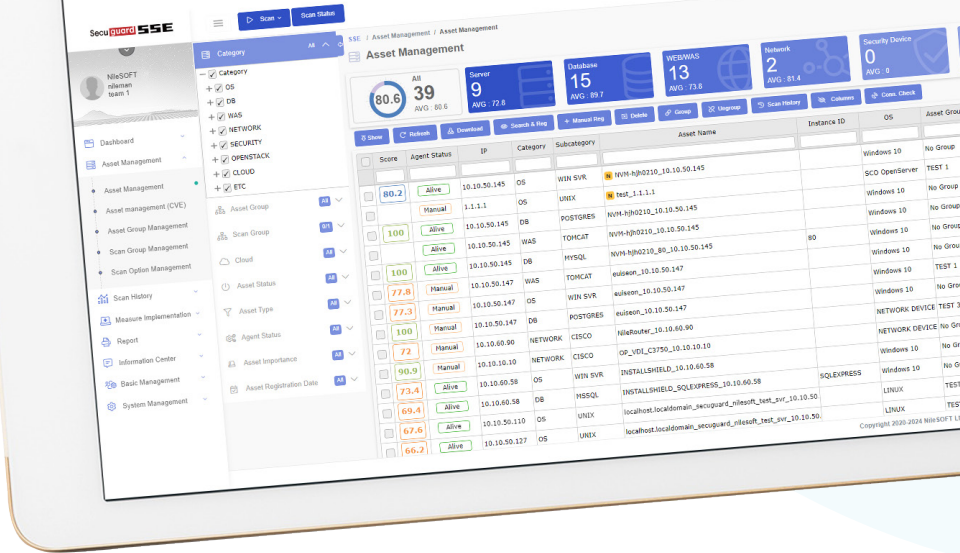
Secuguard SSE

Scan
Scan Status

NileSOFT
nileman
team 1

Dashboard
Asset Management
Asset Management
Asset management (CVE)
Asset Group Management
Scan Group Management
Scan Option Management
Scan History
Measure Implementation
Report
Information Center
Basic Management
System Management

Category All
Category
OS
DB
WAS
NETWORK
SECURITY
OPENSTACK
CLOUD
ETC
Asset Group All
Scan Group 0/1
Cloud All
Asset Status All
Asset Type All
Agent Status All
Asset Importance All
Asset Registration Date All

SSE / Asset Management / Asset Management
Asset Management

80.6
All
39
AVG : 80.6
Server
9
AVG : 72.8
Database
15
AVG : 89.7
WEB/WAS
13
AVG : 73.6
Network
2
AVG : 81.4
Security Device
0
AVG : 0

Show
Refresh
Download
Search & Reg
Manual Reg
Delete
Group
Ungroup
Scan History
Columns
Conn. Check

| | Score | Agent Status | IP | Category | Subcategory | Asset Name | Instance ID | OS | Asset Grou |
|---|---|---|---|---|---|---|---|---|---|
| | 80.2 | Alive | 10.10.50.145 | OS | WIN SVR | N NVM-hjh0210_10.10.50.145 | | Windows 10 | No Group |
| | | Manual | 1.1.1.1 | OS | UNIX | N test_1.1.1.1 | | SCO OpenServer | TEST 1 |
| | 100 | Alive | 10.10.50.145 | DB | POSTGRES | NVM-hjh0210_10.10.50.145 | | Windows 10 | No Group |
| | | Alive | 10.10.50.145 | WAS | TOMCAT | NVM-hjh0210_10.10.50.145 | | Windows 10 | No Group |
| | | Alive | 10.10.50.145 | DB | MYSQL | NVM-hjh0210_80_10.10.50.145 | 80 | Windows 10 | No Group |
| | 100 | Alive | 10.10.50.145 | WAS | TOMCAT | euiseon_10.10.50.147 | | Windows 10 | TEST 1 |
| | 77.8 | Manual | 10.10.50.147 | WAS | TOMCAT | euiseon_10.10.50.147 | | Windows 10 | No Group |
| | 77.3 | Manual | 10.10.50.147 | OS | WIN SVR | euiseon_10.10.50.147 | | Windows 10 | No Group |
| | 100 | Manual | 10.10.50.147 | DB | POSTGRES | euiseon_10.10.50.147 | | NETWORK DEVICE | TEST 3 |
| | 72 | Manual | 10.10.60.90 | NETWORK | CISCO | NileRouter_10.10.60.90 | | NETWORK DEVICE | No Group |
| | 90.9 | Manual | 10.10.10.10 | NETWORK | CISCO | OP_VDI_C3750_10.10.10.10 | | Windows 10 | No Gr |
| | 73.4 | Alive | 10.10.60.58 | OS | WIN SVR | INSTALLSHIELD_10.10.60.58 | | Windows 10 | No Gr |
| | 69.4 | Alive | 10.10.60.58 | DB | MSSQL | INSTALLSHIELD_SQLEXPRESS_10.10.60.58 | SQLEXPRESS | LINUX | TEST |
| | 67.6 | Alive | 10.10.50.110 | OS | UNIX | localhost.localdomain_secuguard_nilesoft_test_svr_10.10.50. | | LINUX | |
| | 66.7 | Alive | 10.10.50.127 | OS | UNIX | localhost.localdomain_secuguard_nilesoft_test_svr_10.10.50. | | | |

Copyright 2020-2024 NileSOFT L